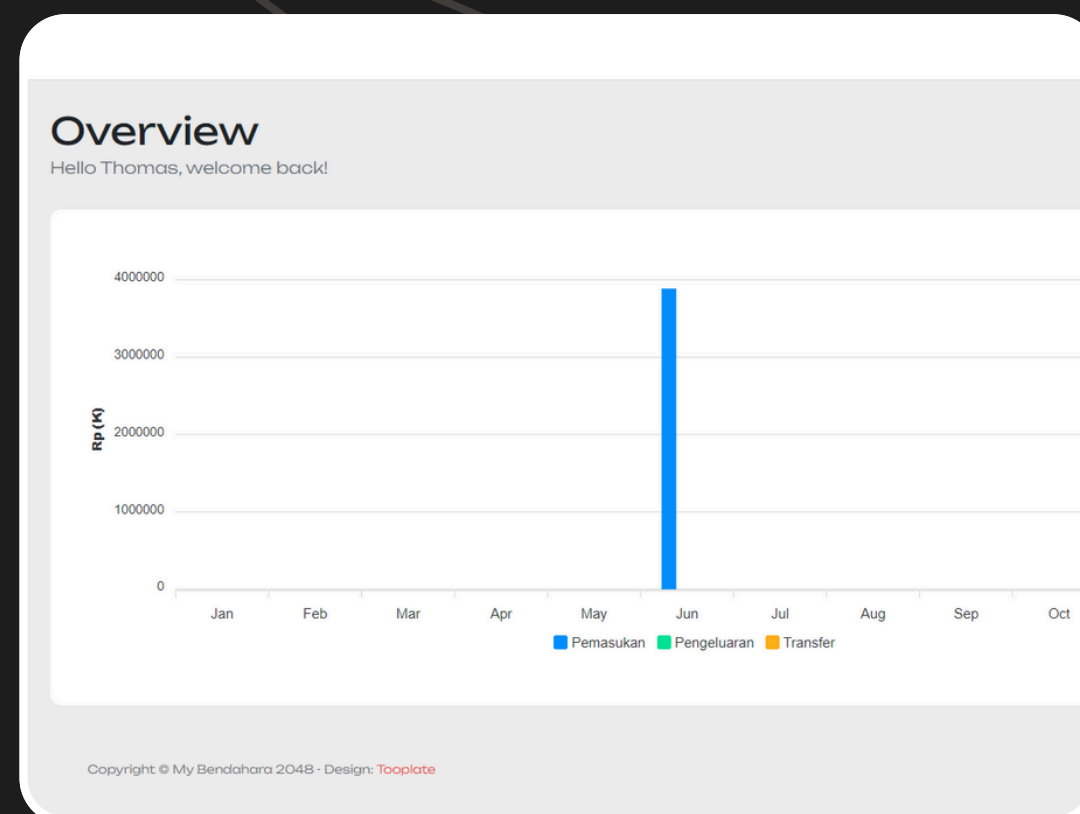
Overview
Hello Thomas, welcome back!

4000000
3000000
2000000
1000000
0
Rp (K)
Jan Feb Mar Apr May Jun Jul Aug Sep Oct

Pemasukan Pengeluaran Transfer

Copyright © My Bendahara 2048 - Design: Tooplate